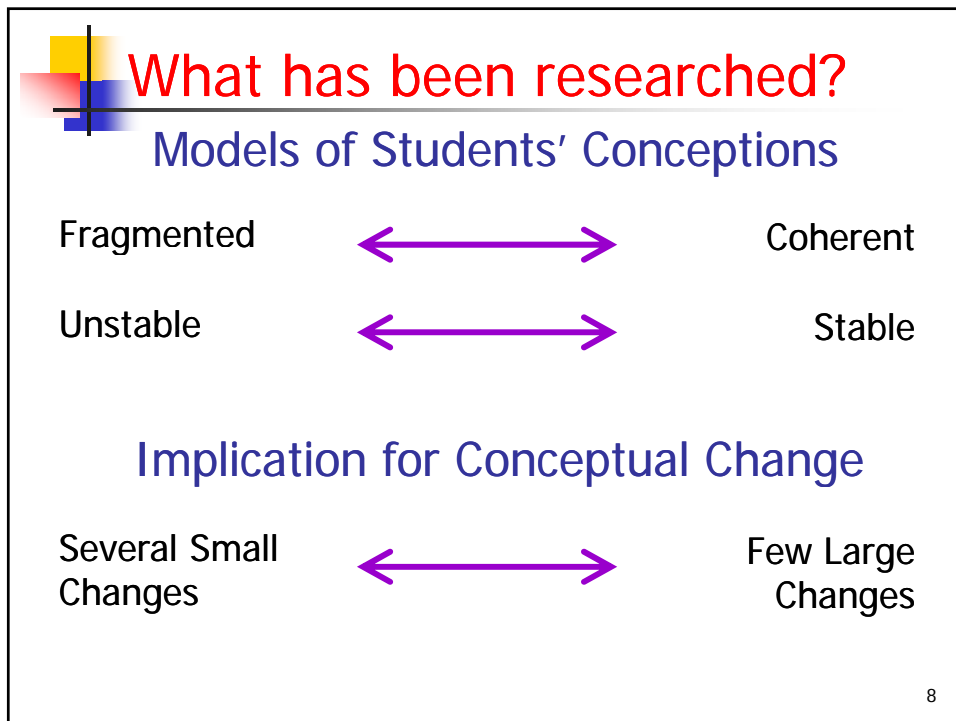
What has been researched?

Models of Students′ Conceptions

Fragmented $\leftrightarrow$ Coherent

Unstable $\leftrightarrow$ Stable

Implication for Conceptual Change

Several Small Changes $\leftrightarrow$ Few Large Changes

8